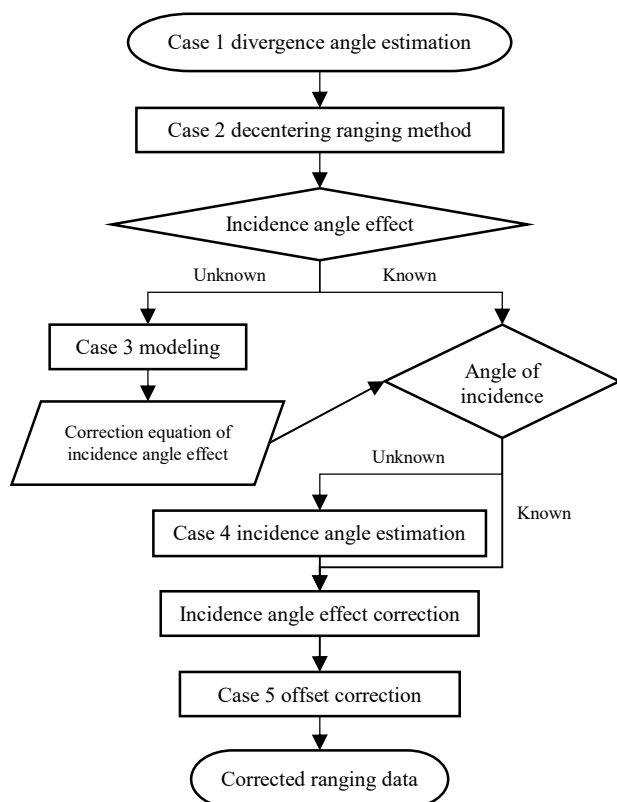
Case 1 divergence angle estimation

Case 2 decentering ranging method

Incidence angle effect

Unknown

Known

Case 3 modeling

Correction equation of incidence angle effect

Angle of incidence

Unknown

Known

Case 4 incidence angle estimation

Incidence angle effect correction

Case 5 offset correction

Corrected ranging data